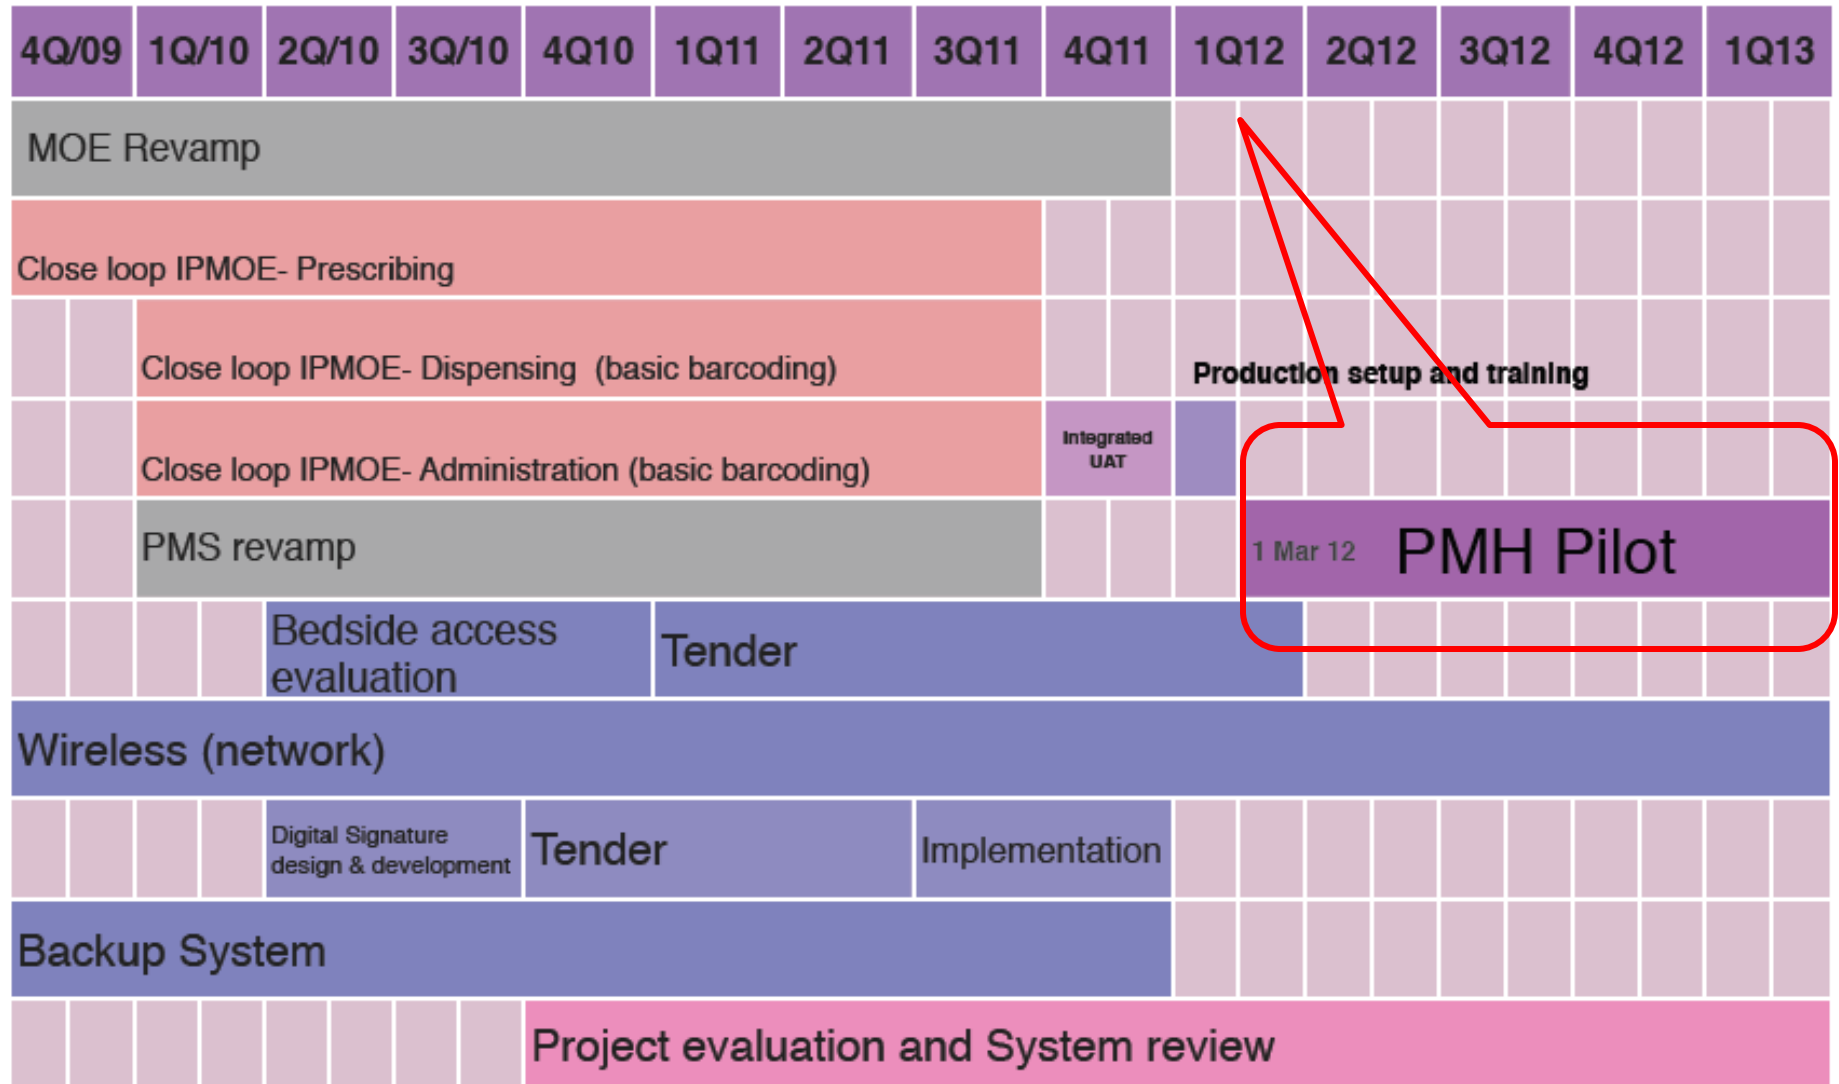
| 4Q/09 | 1Q/10 | 2Q/10 | 3Q/10 | 4Q10 | 1Q11 | 2Q11 | 3Q11 | 4Q11 | 1Q12 | 2Q12 | 3Q12 | 4Q12 | 1Q13 |
|---|---|---|---|---|---|---|---|---|---|---|---|---|---|

MOE Revamp

Close loop IPMOE- Prescribing

Close loop IPMOE- Dispensing (basic barcoding)

Production setup and training

Close loop IPMOE- Administration (basic barcoding)

Integrated UAT

PMS revamp

1 Mar 12 PMH Pilot

Bedside access evaluation

Tender

Wireless (network)

Digital Signature design & development

Tender

Implementation

Backup System

Project evaluation and System review